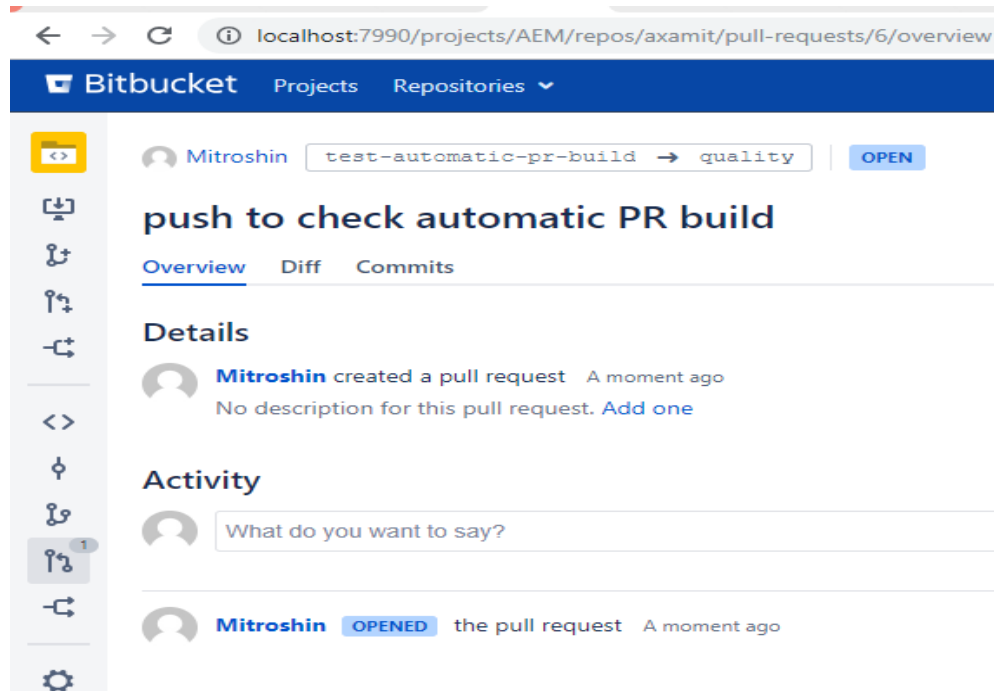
localhost:7990/projects/AEM/repos/axamit/pull-requests/6/overview

Bitbucket Projects Repositories

Mitroshin test-automatic-pr-build → quality OPEN

push to check automatic PR build

Overview Diff Commits

Details

Mitroshin created a pull request A moment ago

No description for this pull request. Add one

Activity

1

What do you want to say?

Mitroshin OPENED the pull request A moment ago